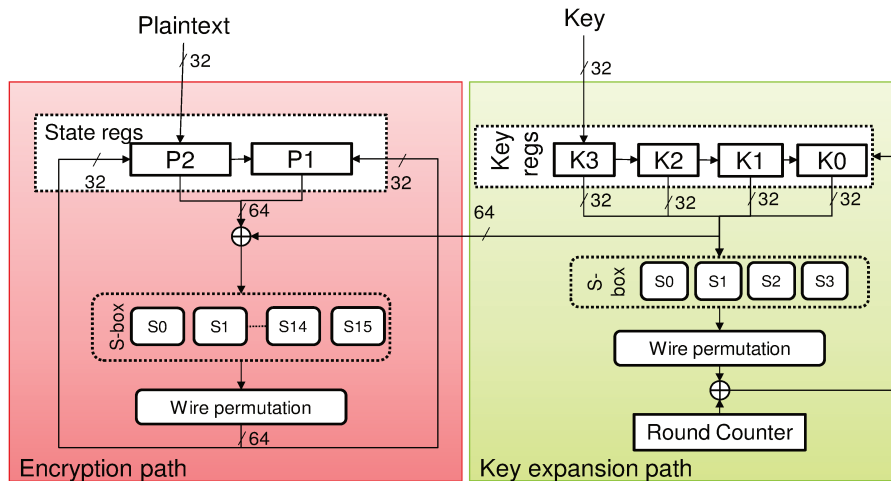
Plaintext
32
Key
32
State regs
P2
P1
32
32
Key regs
K3
K2
K1
K0
32
32
32
32
64
64
S-box
S0
S1
S14
S15
S-box
S0
S1
S2
S3
Wire permutation
Wire permutation
64
Round Counter
Encryption path
Key expansion path